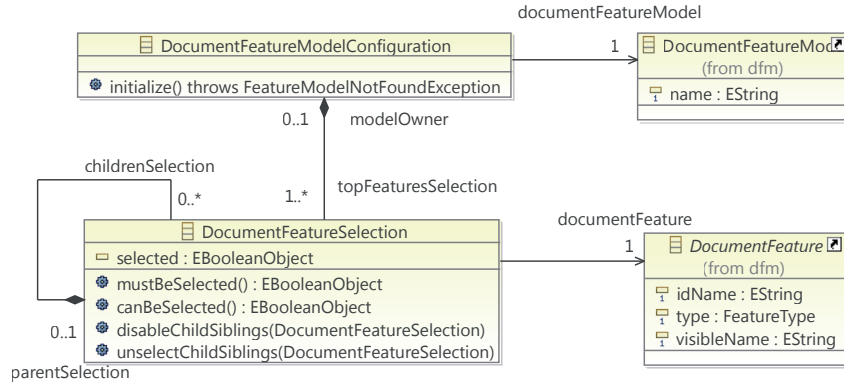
documentFeatureModel

DocumentFeatureModelConfiguration

initialize() throws FeatureModelNotFoundException

1

DocumentFeatureMod
(from dfm)

name : EString

0..1

modelOwner

childrenSelection

0..*

1..*

topFeaturesSelection

documentFeature

DocumentFeatureSelection

selected : EBooleanObject

mustBeSelected() : EBooleanObject

canBeSelected() : EBooleanObject

disableChildSiblings(DocumentFeatureSelection)

unselectChildSiblings(DocumentFeatureSelection)

0..1

parentSelection

1

DocumentFeature
(from dfm)

idName : EString

type : FeatureType

visibleName : EString